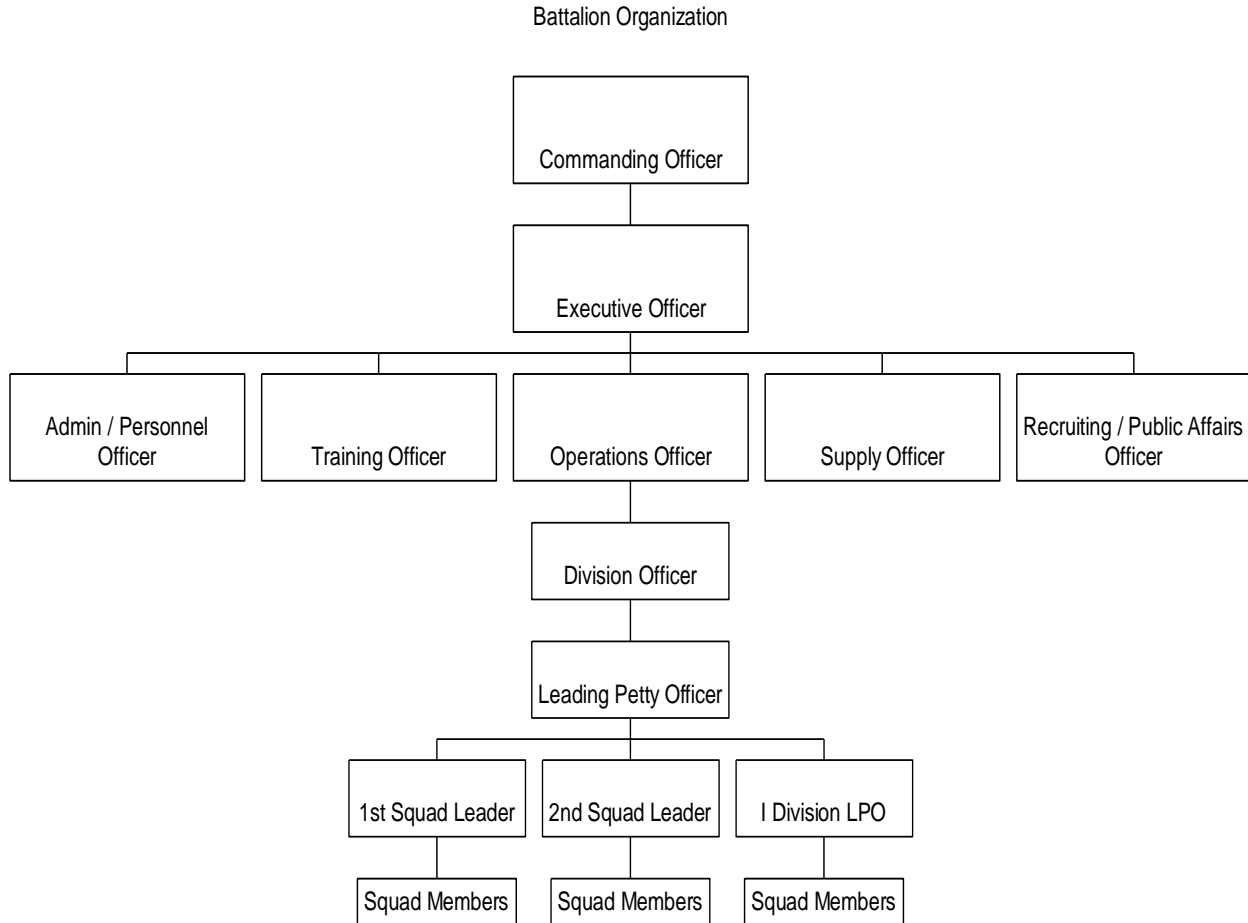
Battalion Organization

Commanding Officer

Executive Officer

Admin / Personnel Officer

Training Officer

Operations Officer

Supply Officer

Recruiting / Public Affairs Officer

Division Officer

Leading Petty Officer

1st Squad Leader

2nd Squad Leader

I Division LPO

Squad Members

Squad Members

Squad Members